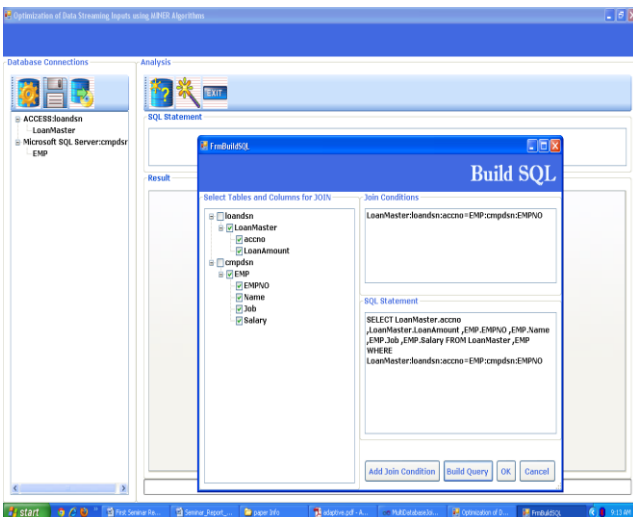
Optimization of Data Streaming Inputs using MINER Algorithms

Database Connections

ACCESS:loandsn
LoanMaster
Microsoft SQL Server:cmpdsn
EMP

Analysis

EXIT

SQL Statement

Result

FrmBuildSQL

Build SQL

Select Tables and Columns for JOIN

loandsn
LoanMaster
accno
LoanAmount
cmpdsn
EMP
EMPNO
Name
Job
Salary

Join Conditions

LoanMaster:loandsn:accno=EMP:cmpdsn:EMPNO

SQL Statement

SELECT LoanMaster.accno ,LoanMaster.LoanAmount ,EMP.EMPNO ,EMP.Name ,EMP.Job ,EMP.Salary FROM LoanMaster ,EMP WHERE LoanMaster:loandsn:accno=EMP:cmpdsn:EMPNO

Add Join Condition | Build Query | OK | Cancel

start | First Seminar Re... | Seminar_Report_... | paper info | adaptive.pdf - A... | MultiDatabaseJo... | Optimization of D... | FrmBuildSQL | 9:13 AM